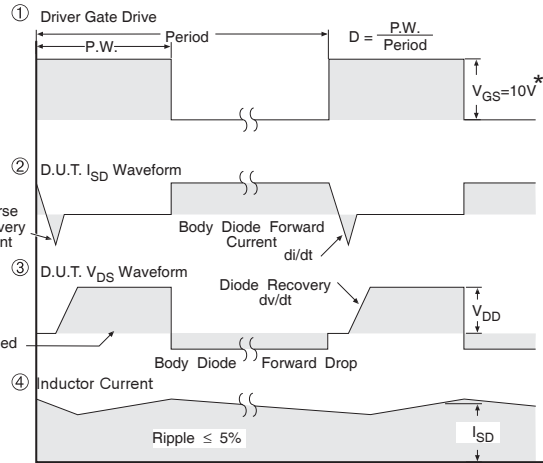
① Driver Gate Drive

P.W.

Period

$D = \frac{P.W.}{Period}$

$V_{GS}=10V^{*}$

② D.U.T. $I_{SD}$ Waveform

rse
very
nt

Body Diode Forward Current

di/dt

③ D.U.T. $V_{DS}$ Waveform

Diode Recovery dv/dt

$V_{DD}$

ed

Body Diode Forward Drop

④ Inductor Current

Ripple $\leq$ 5%

$I_{SD}$